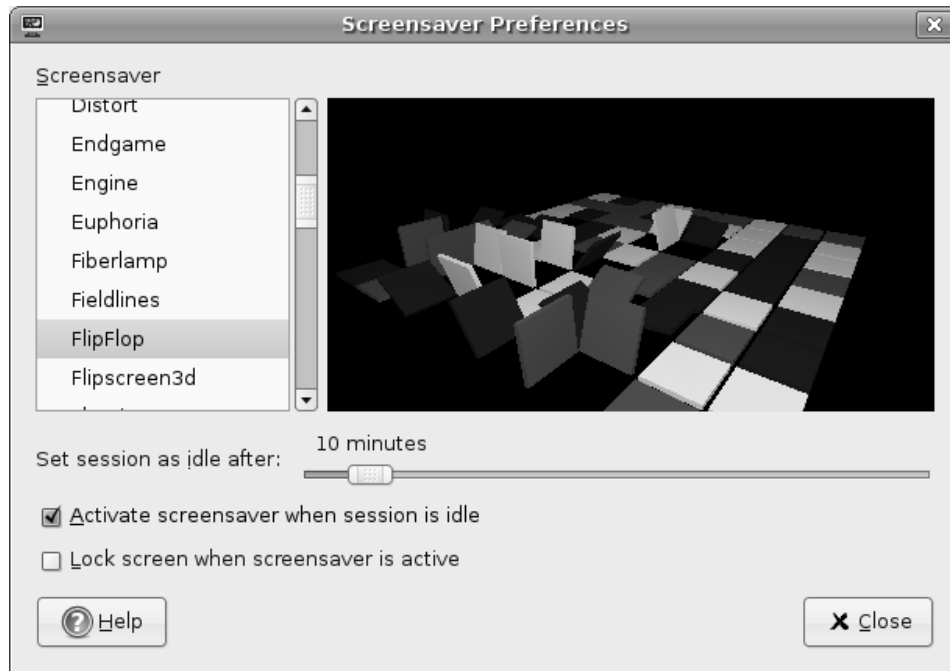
Screensaver Preferences

Screensaver

Distort
Endgame
Engine
Euphoria
Fiberlamp
Fieldlines
FlipFlop
Flipscreen3d

Set session as idle after:
10 minutes

Activate screensaver when session is idle

Lock screen when screensaver is active

Help

Close